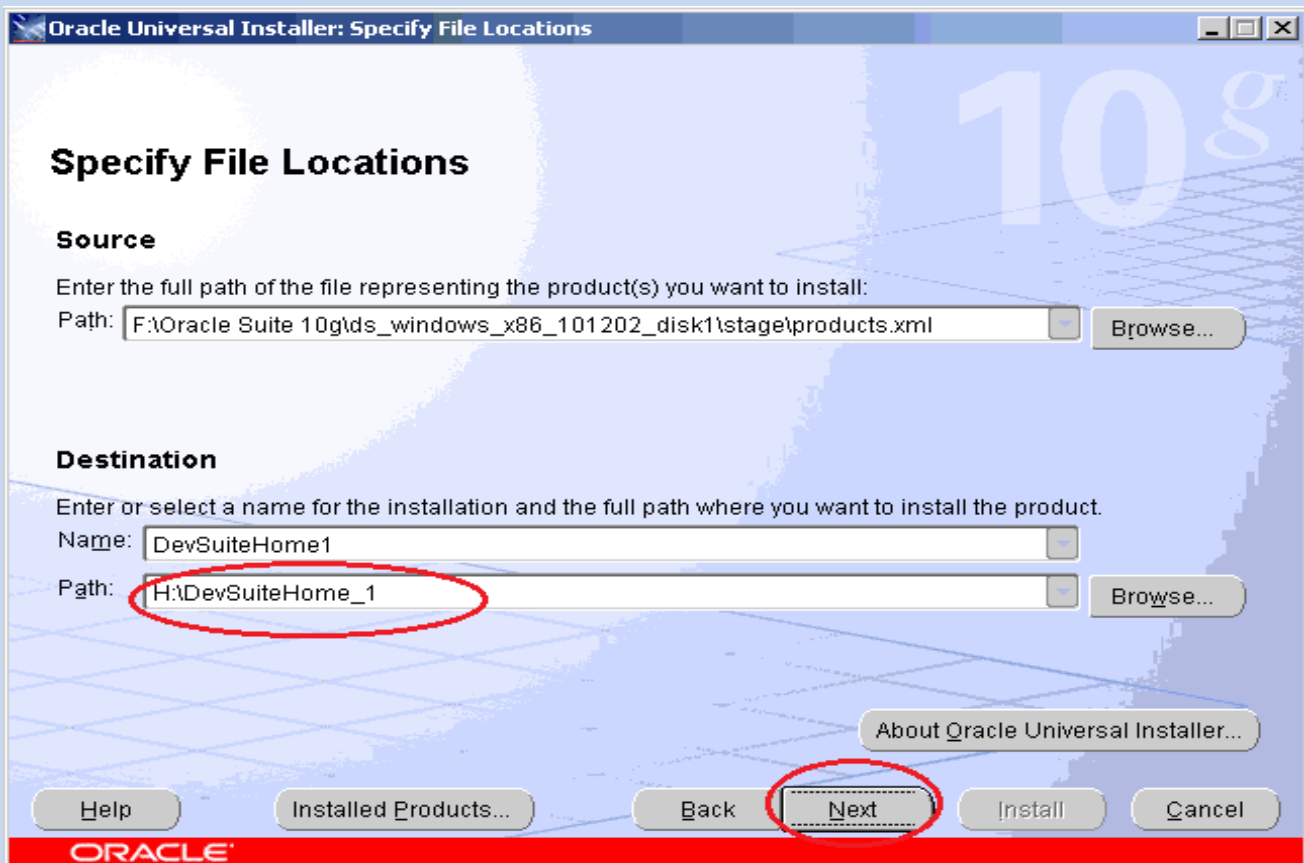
Oracle Universal Installer: Specify File Locations

10g

Specify File Locations

Source

Enter the full path of the file representing the product(s) you want to install:

Path: F:\Oracle Suite 10g\ds_windows_x86_101202_disk1\stage\products.xml

Browse...

Destination

Enter or select a name for the installation and the full path where you want to install the product.

Name: DevSuiteHome1

Path: H:\DevSuiteHome_1

Browse...

About Oracle Universal Installer...

Help

Installed Products...

Back

Next

Install

Cancel

ORACLE